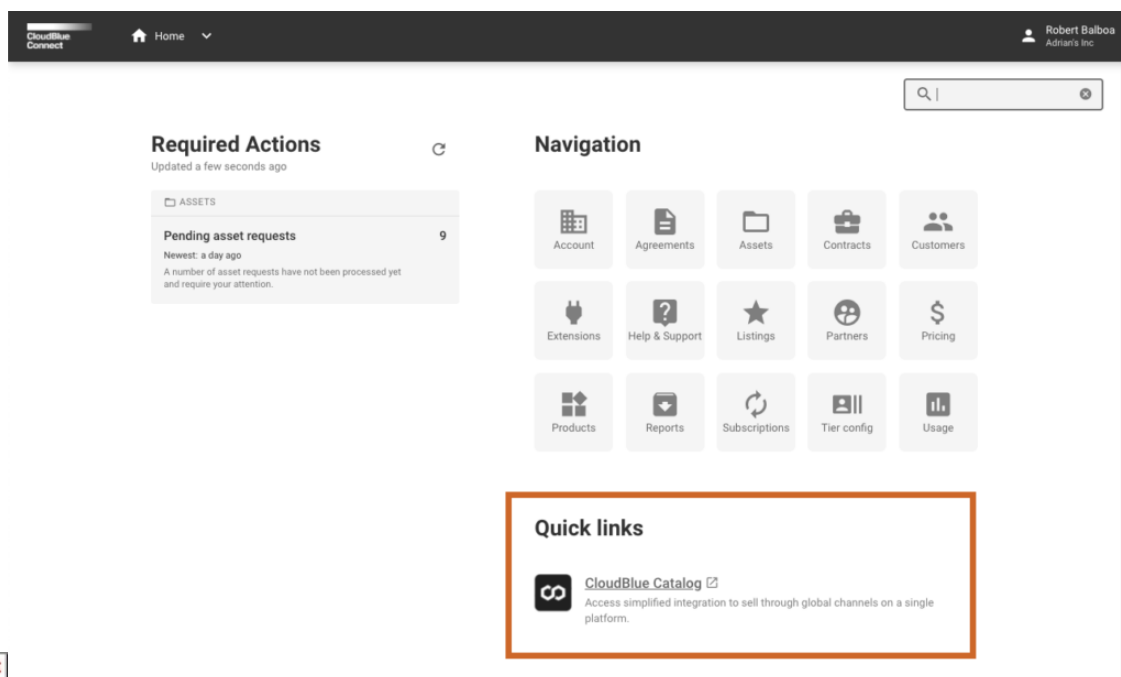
CloudBlue Connect

Home

Robert Balboa
Adrian's Inc

Required Actions
Updated a few seconds ago

ASSETS

Pending asset requests 9
Newest: a day ago
A number of asset requests have not been processed yet and require your attention.

Navigation

Account
Agreements
Assets
Contracts
Customers
Extensions
Help & Support
Listings
Partners
Pricing
Products
Reports
Subscriptions
Tier config
Usage

Quick links

CloudBlue Catalog
Access simplified integration to sell through global channels on a single platform.